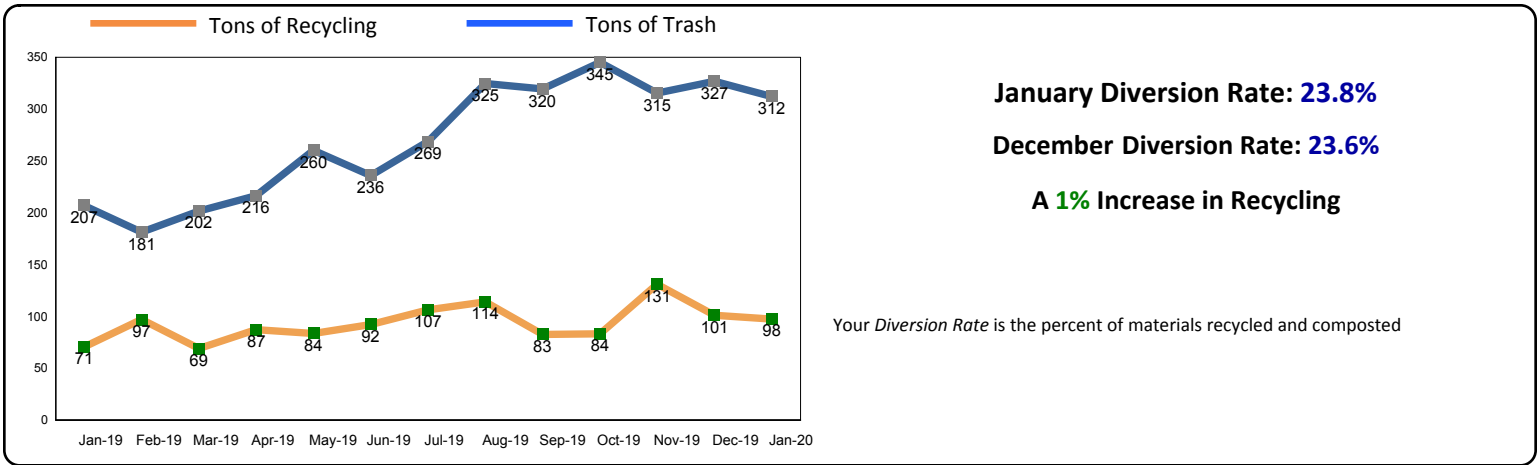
Tons of Recycling Tons of Trash

350
300
250
200
150
100
50
0

207 181 202 216 260 236 269 325 320 345 315 327 312

71 97 69 87 84 92 107 114 83 84 131 101 98

Jan-19 Feb-19 Mar-19 Apr-19 May-19 Jun-19 Jul-19 Aug-19 Sep-19 Oct-19 Nov-19 Dec-19 Jan-20

January Diversion Rate: 23.8%

December Diversion Rate: 23.6%

A 1% Increase in Recycling

Your *Diversion Rate* is the percent of materials recycled and composted